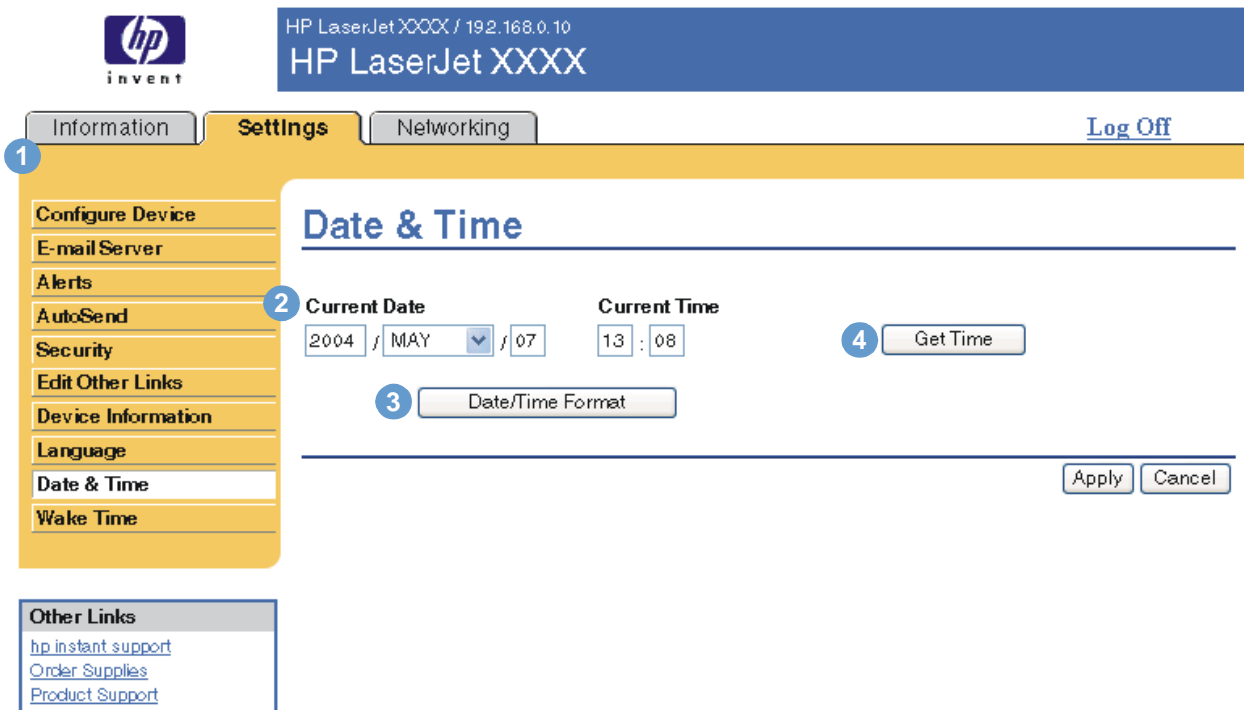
hp
invent

HP LaserJet XXXX / 192.168.0.10
HP LaserJet XXXX

Information
Settings
Networking
Log Off

1

Configure Device
E-mail Server
Alerts
AutoSend
Security
Edit Other Links
Device Information
Language
Date & Time
Wake Time

Date & Time

2 Current Date
2004 / MAY / 07

Current Time
13 : 08

4 Get Time

3 Date/Time Format

Apply
Cancel

Other Links
hp instant support
Order Supplies
Product Support